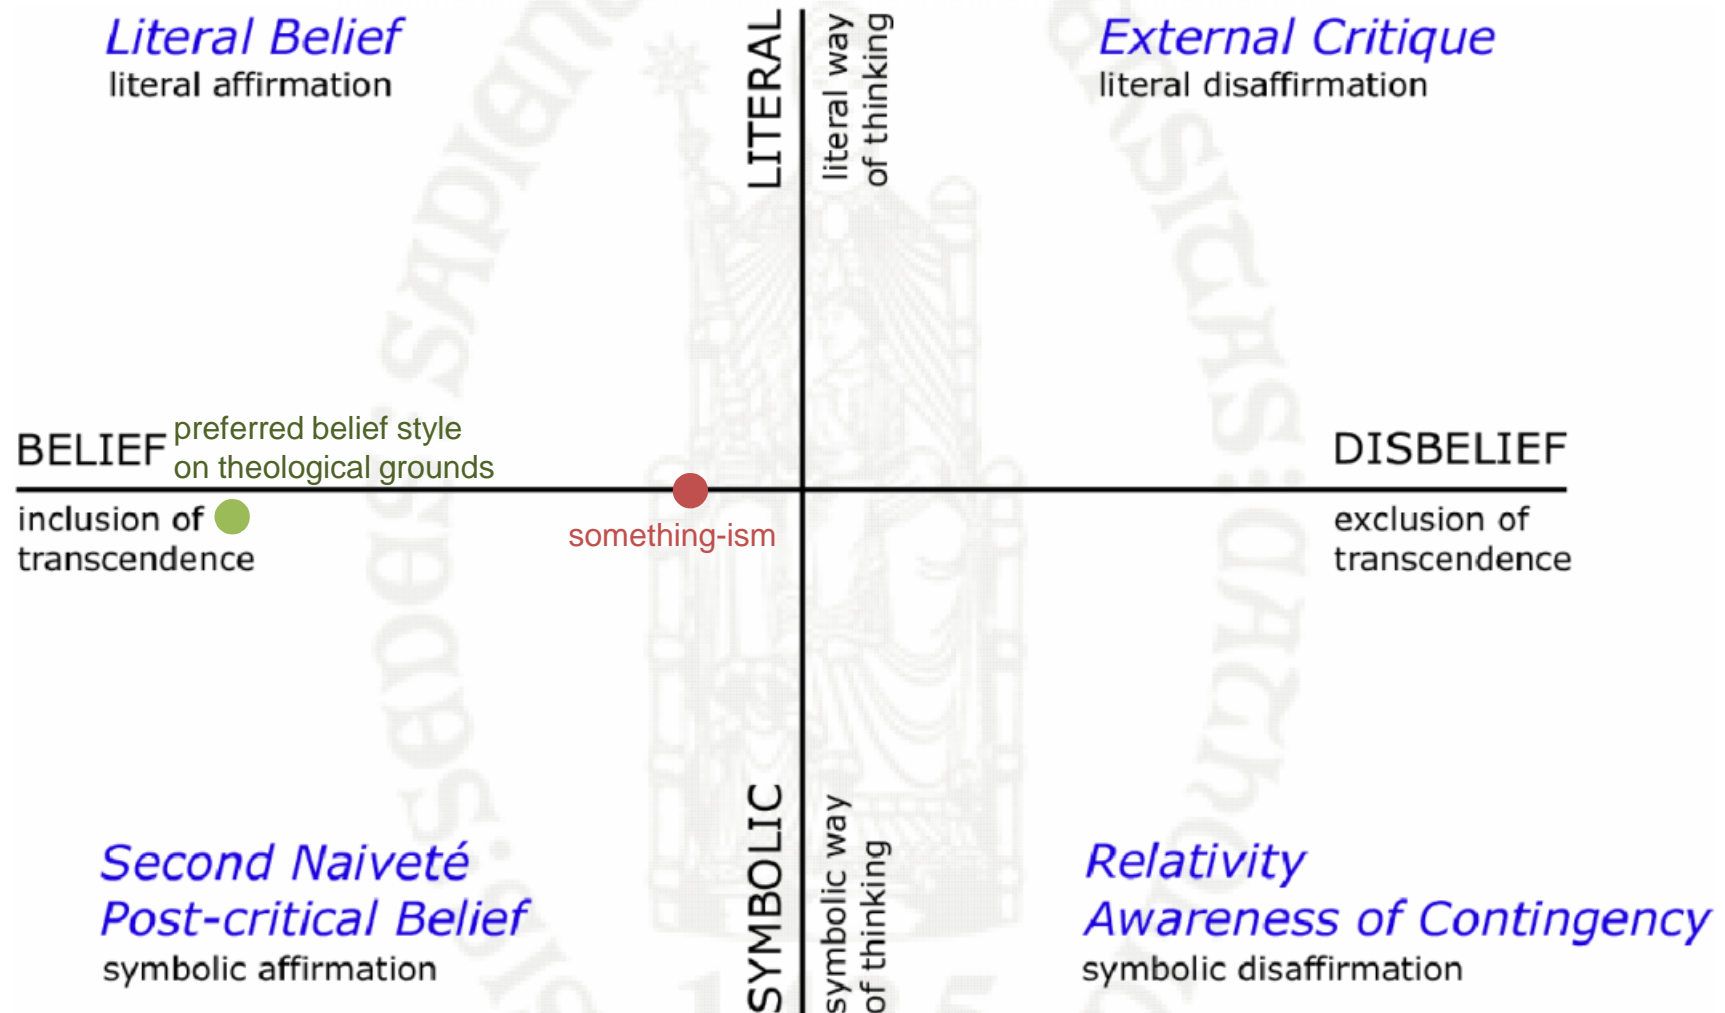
Literal Belief
literal affirmation

LITERAL

literal way of thinking

External Critique
literal disaffirmation

BELIEF

preferred belief style on theological grounds

inclusion of transcendence

something-ism

DISBELIEF

exclusion of transcendence

Second Naiveté
Post-critical Belief
symbolic affirmation

SYMBOLIC

symbolic way of thinking

Relativity
Awareness of Contingency
symbolic disaffirmation